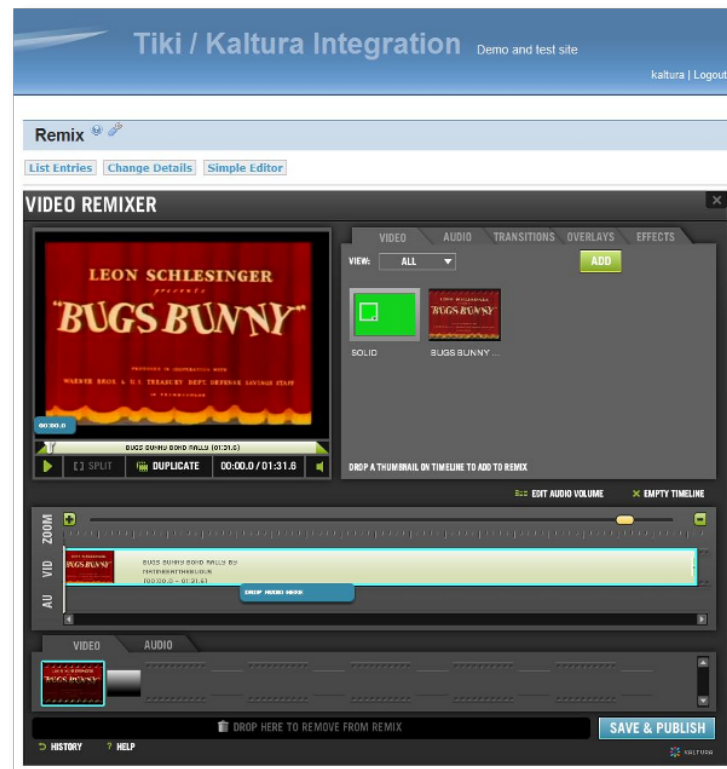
Tiki / Kaltura Integration Demo and test site

kaltura | Logout

Remix

List Entries Change Details Simple Editor

VIDEO REMIXER

LEON SCHLESINGER presents "BUGS BUNNY"

PRODUCED IN COOPERATION WITH WARNER BROS. & U.S. TREASURY DEPT. DEFENSE SAVINGS STAFF IN TECHNICOLOR

00:00.0

BUGS BUNNY BOND RALLY (01:31.6)

SPLIT DUPLICATE 00:00.0 / 01:31.6

VIDEO AUDIO TRANSITIONS OVERLAYS EFFECTS

VIEW: ALL

ADD

SOLID BUGS BUNNY ...

DROP A THUMBNAIL ON TIMELINE TO ADD TO REMIX

EDIT AUDIO VOLUME EMPTY TIMELINE

ZOOM

VID

AU

BUGS BUNNY BOND RALLY BY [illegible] 00:00.0 - 01:31.61

DROP AUDIO HERE

VIDEO AUDIO

DROP HERE TO REMOVE FROM REMIX

SAVE & PUBLISH

HISTORY ? HELP

KALTURA